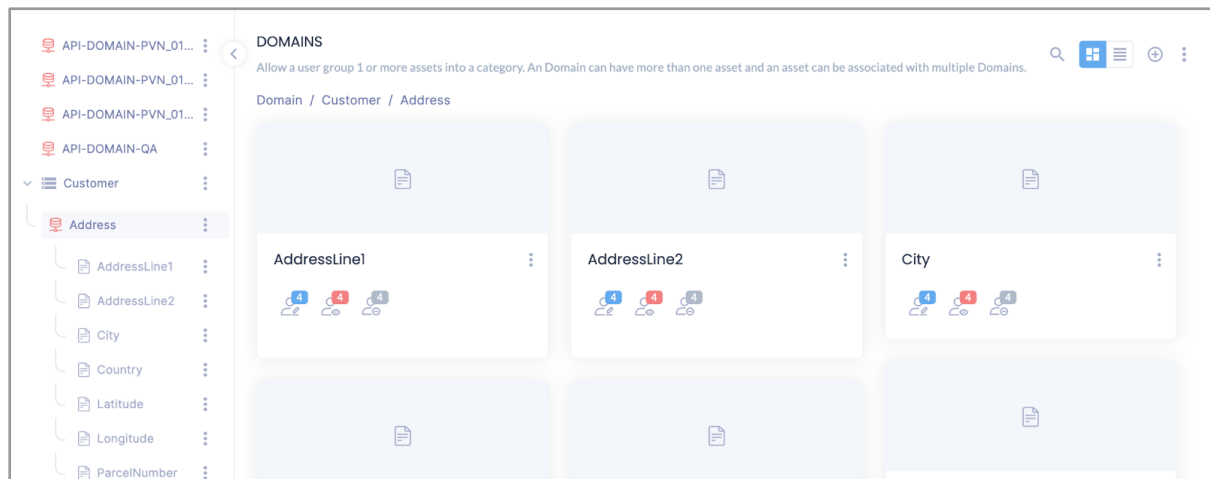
API-DOMAIN-PVN_01...
API-DOMAIN-PVN_01...
API-DOMAIN-PVN_01...
API-DOMAIN-QA
Customer
Address
AddressLine1
AddressLine2
City
Country
Latitude
Longitude
ParcelNumber

DOMAINS
Allow a user group 1 or more assets into a category. An Domain can have more than one asset and an asset can be associated with multiple Domains.

Domain / Customer / Address

AddressLine1
4 4 4

AddressLine2
4 4 4

City
4 4 4